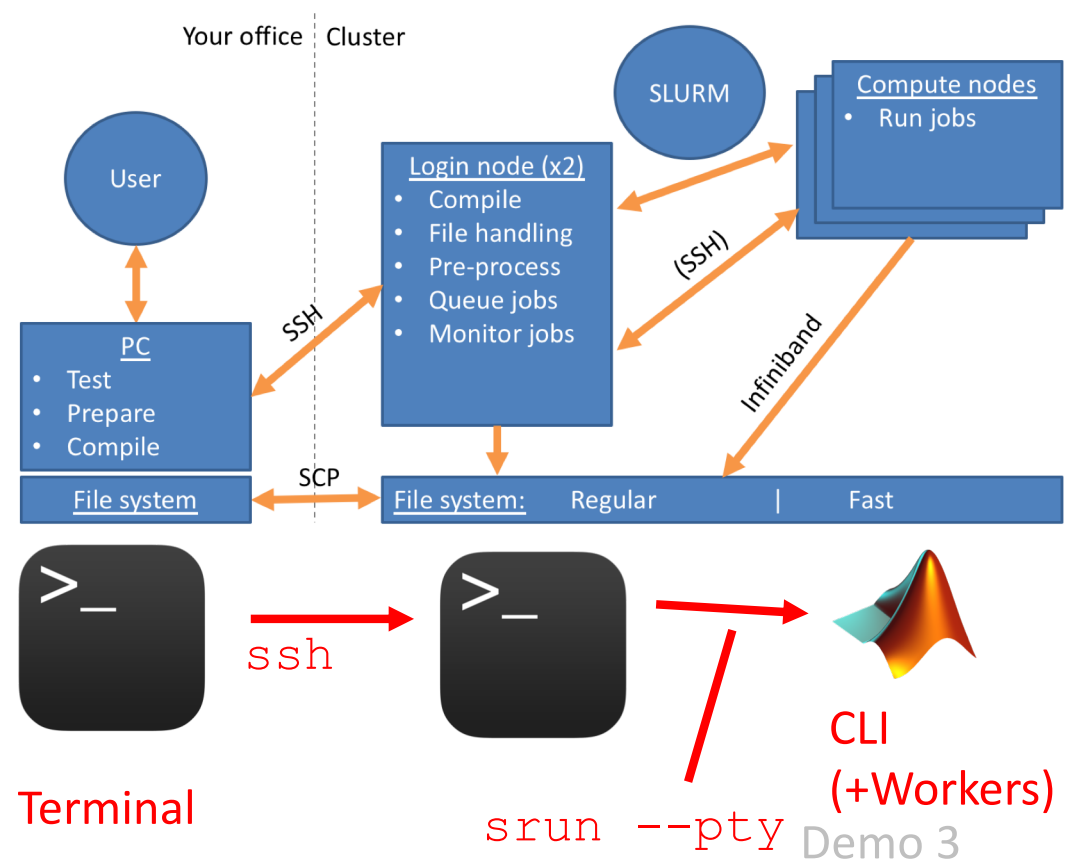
Your office Cluster

SLURM

Compute nodes
• Run jobs

User

Login node (x2)
• Compile
• File handling
• Pre-process
• Queue jobs
• Monitor jobs

(SSH)

SSH

Infiniband

PC
• Test
• Prepare
• Compile

File system

SCP

File system: Regular | Fast

>_

ssh

>_

CLI (+Workers)

Terminal

srun --pty

Demo 3